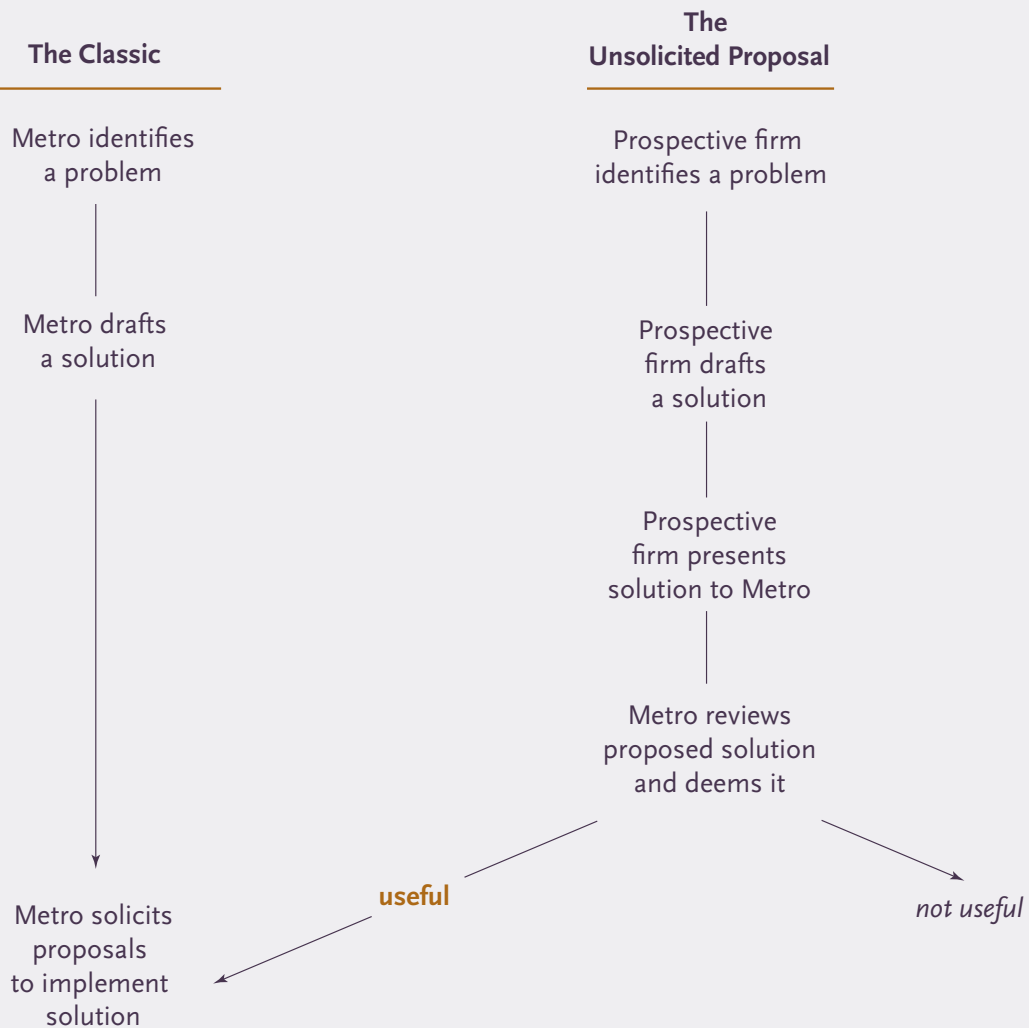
The Classic

Metro identifies a problem

Metro drafts a solution

Metro solicits proposals to implement solution

The Unsolicited Proposal

Prospective firm identifies a problem

Prospective firm drafts a solution

Prospective firm presents solution to Metro

Metro reviews proposed solution and deems it

useful

not useful